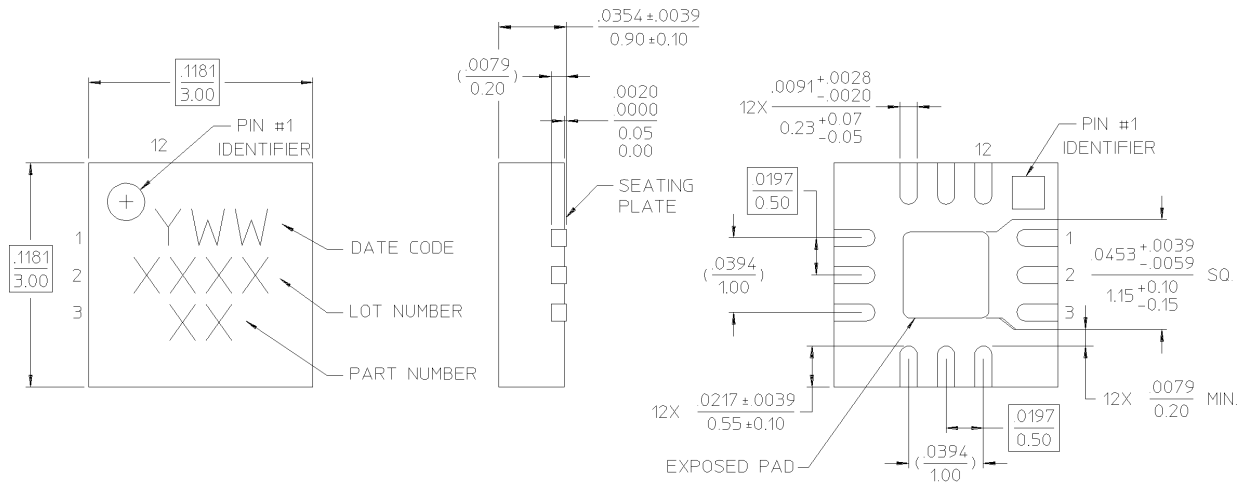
$\frac{.1181}{3.00}$

12

PIN #1 IDENTIFIER

$\frac{.1181}{3.00}$

1
2
3

YWW
XXXX
XX

DATE CODE

LOT NUMBER

PART NUMBER

$\frac{.0354 \pm .0039}{0.90 \pm 0.10}$

$(\frac{.0079}{0.20})$

$\frac{.0020}{.0000}$
$\frac{0.05}{0.00}$

SEATING PLATE

12X $\frac{.0091^{+.0028}_{-.0020}}{0.23^{+0.07}_{-0.05}}$

12

PIN #1 IDENTIFIER

$\frac{.0197}{0.50}$

$(\frac{.0394}{1.00})$

1
2
3

$\frac{.0453^{+.0039}_{-.0059}}{1.15^{+0.10}_{-0.15}}$ SQ.

12X $\frac{.0217 \pm .0039}{0.55 \pm 0.10}$

12X $\frac{.0079}{0.20}$ MIN.

$\frac{.0197}{0.50}$

EXPOSED PAD

$(\frac{.0394}{1.00})$